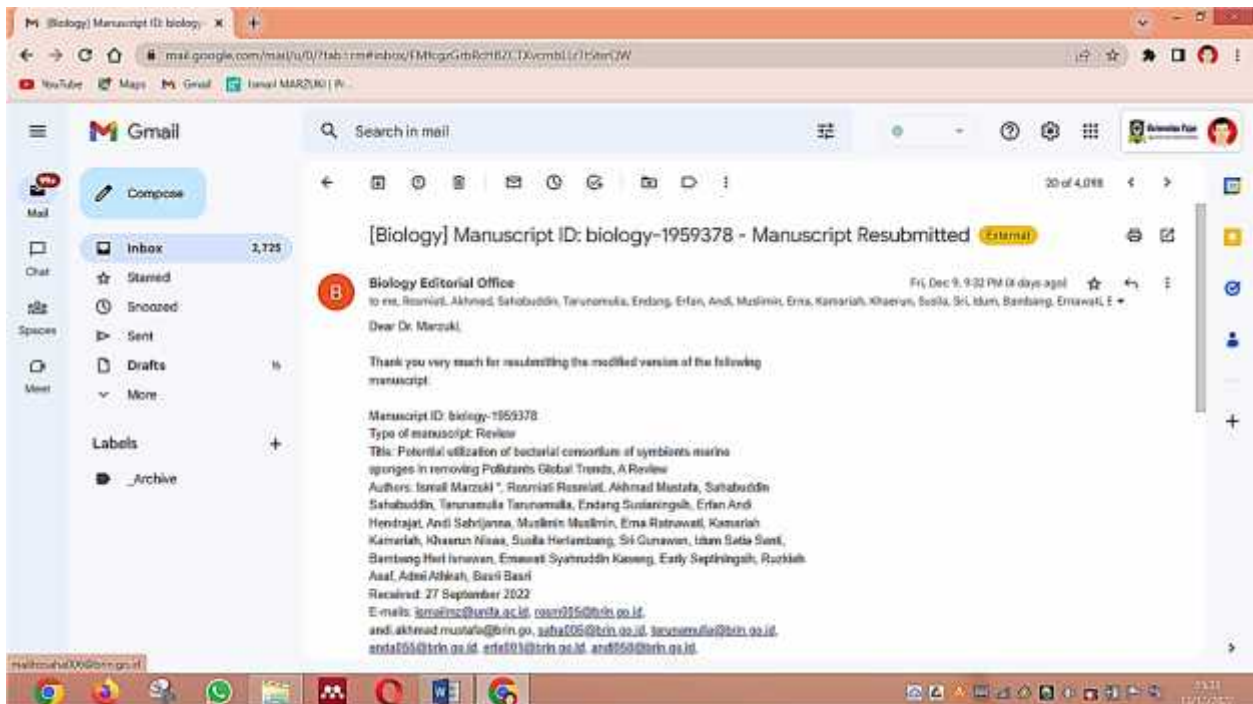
M [Biology] Manuscript ID: biology- ×  +

mail.google.com/mail/u/0/?tab=rm#inbox/FMfcgzGrbRcHBZCTXvcmbLrJ1SterQW

YouTube  Maps  Gmail  Ismail MARZUKI | R...

Gmail

Search in mail

Compose

Mail
Chat
Spaces
Meet

Inbox 2,725
Starred
Snoozed
Sent
Drafts
More

Labels +
_Archive

20 of 4,098

[Biology] Manuscript ID: biology-1959378 - Manuscript Resubmitted External

Biology Editorial Office
Fri, Dec 9, 9:32 PM (4 days ago)
to me, Rosmiati, Akhmad, Sahabuddin, Tarunamulia, Endang, Erfan, Andi, Muslimin, Erna, Kamariah, Khaerun, Susila, Sri, Idum, Bambang, Ernawati, E

Dear Dr. Marzuki,

Thank you very much for resubmitting the modified version of the following manuscript:

Manuscript ID: biology-1959378
Type of manuscript: Review
Title: Potential utilization of bacterial consortium of symbionts marine sponges in removing Pollutants Global Trends, A Review
Authors: Ismail Marzuki *, Rosmiati Rosmiati, Akhmad Mustafa, Sahabuddin Sahabuddin, Tarunamulia Tarunamulia, Endang Susianingsih, Erfan Andi Hendrajat, Andi Sahrijanna, Muslimin Muslimin, Erna Ratnawati, Kamariah Kamariah, Khaerun Nisaa, Susila Herlambang, Sri Gunawan, Idum Satia Santi, Bambang Heri Isnawan, Ernawati Syahruddin Kaseng, Early Septiningsih, Ruzkiah Asaf, Admi Athirah, Basri Basri
Received: 27 September 2022
E-mails: ismailmz@unifa.ac.id, rosm005@brin.go.id, andi.akhmad mustafa@brin.go, saha005@brin.go.id, tarunamulia@brin.go.id, enda005@brin.go.id, erfa001@brin.go.id, andi050@brin.go.id

mailto:saha005@brin.go.id